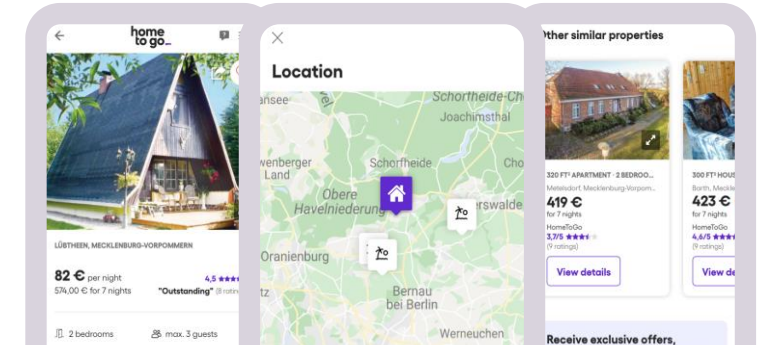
home to go

LÜBTHEEN, MECKLENBURG-VORPOMMERN

82 € per night
574,00 € for 7 nights

4,5 ★★★★
"Outstanding" (8 ratin

2 bedrooms
max. 3 guests

Location

ansee
Schorfheide-Ch
Joachimsthal
wenberger Land
Schorfheide
Cho
Obere Havelniederung
rswalde
Oranienburg
Bernau bei Berlin
Werneuchen
tz

Other similar properties

320 FT² APARTMENT · 2 BEDROO...
Metelsdorf, Mecklenburg-Vorpom...
419 €
for 7 nights
HomeToGo
3,7/5 ★★★★
(9 ratings)
View details

300 FT² HOUS
Barth, Meckle
423 €
for 7 nights
HomeToGo
4,6/5 ★★★★
(9 ratings)
View de

Receive exclusive offers,